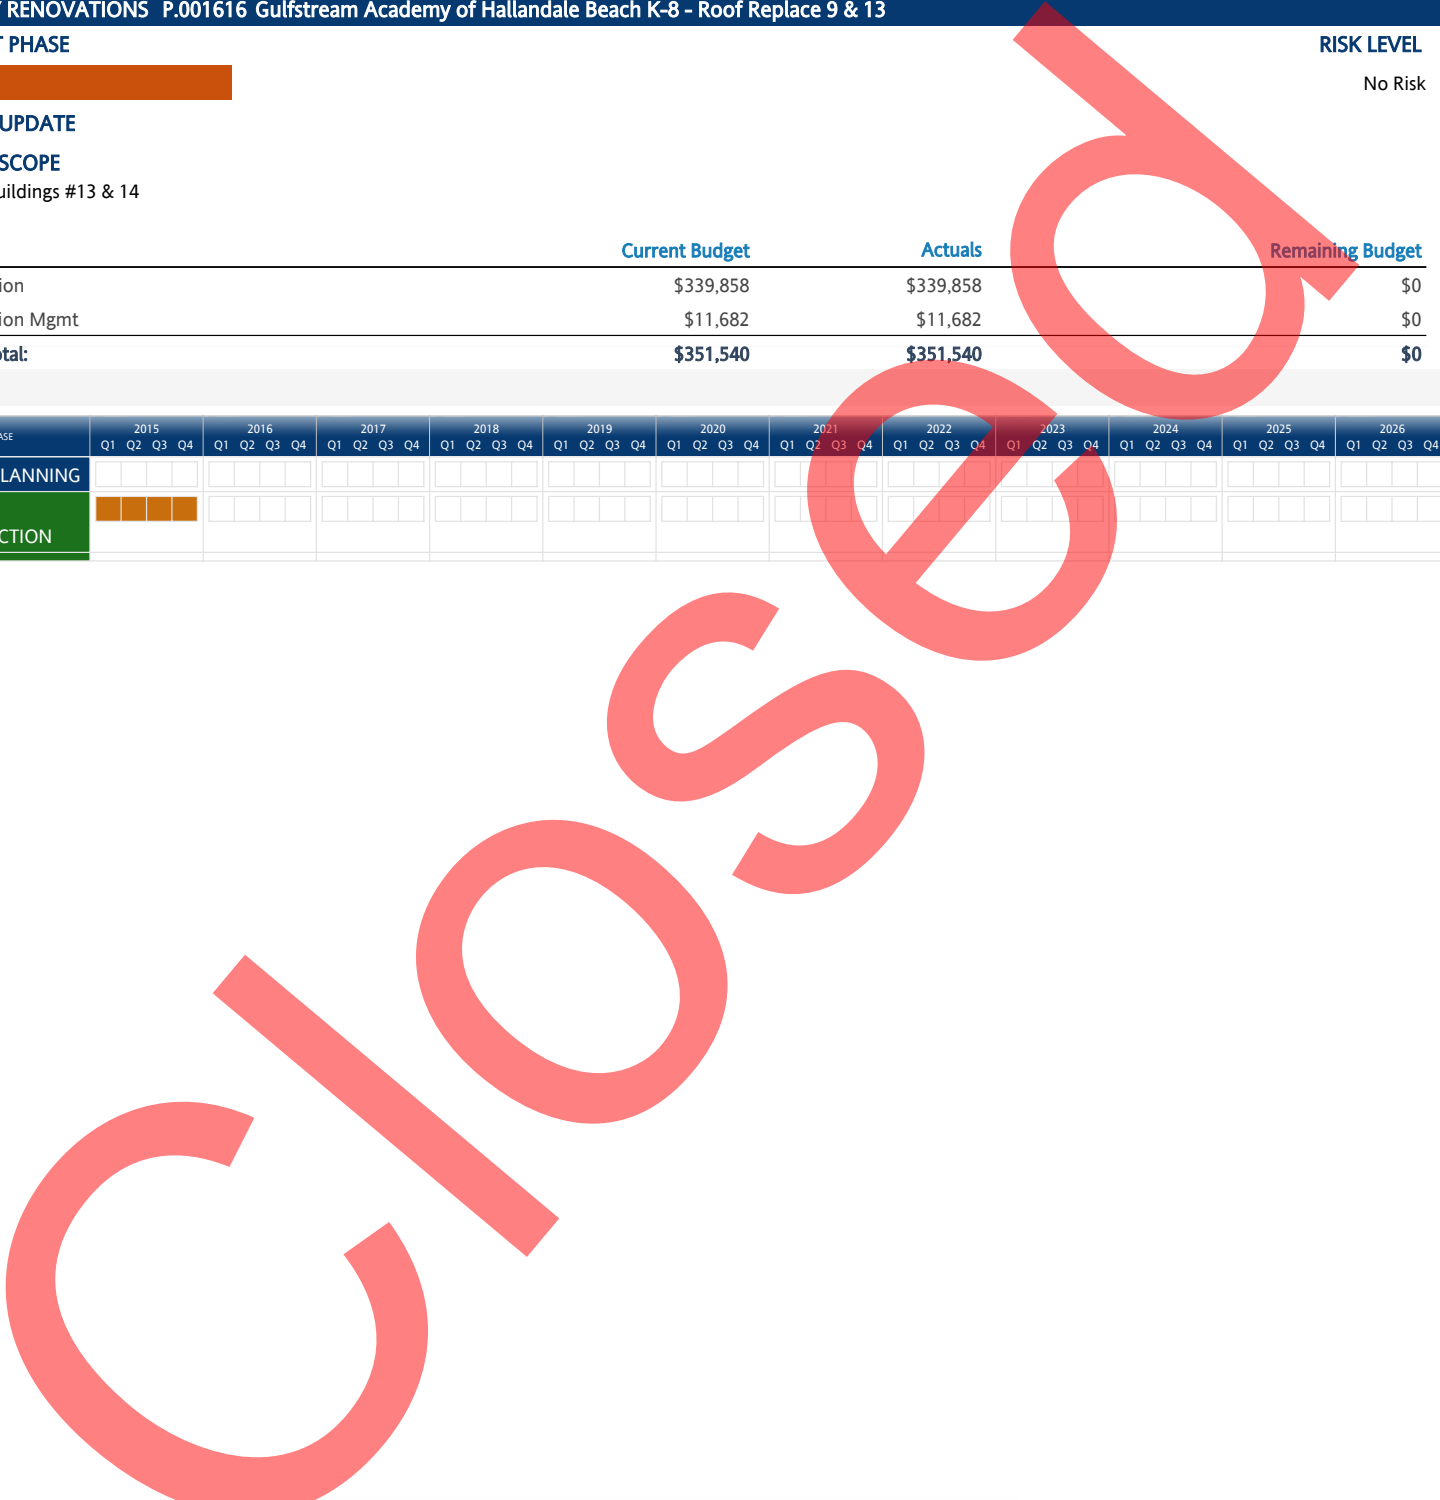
' RENOVATIONS P.001616 Gulfstream Academy of Hallandale Beach K-8 - Roof Replace 9 & 13

' PHASE

RISK LEVEL

No Risk

UPDATE

SCOPE

uildings #13 & 14

| | Current Budget | Actuals | Remaining Budget |
|---|---|---|---|
| ion | $339,858 | $339,858 | $0 |
| ion Mgmt | $11,682 | $11,682 | $0 |
| otal: | $351,540 | $351,540 | $0 |

| ASE | 2015 Q1 Q2 Q3 Q4 | 2016 Q1 Q2 Q3 Q4 | 2017 Q1 Q2 Q3 Q4 | 2018 Q1 Q2 Q3 Q4 | 2019 Q1 Q2 Q3 Q4 | 2020 Q1 Q2 Q3 Q4 | 2021 Q1 Q2 Q3 Q4 | 2022 Q1 Q2 Q3 Q4 | 2023 Q1 Q2 Q3 Q4 | 2024 Q1 Q2 Q3 Q4 | 2025 Q1 Q2 Q3 Q4 | 2026 Q1 Q2 Q3 Q4 |
|---|---|---|---|---|---|---|---|---|---|---|---|---|
| LANNING | | | | | | | | | | | | |
| CTION | | | | | | | | | | | | |

Closed